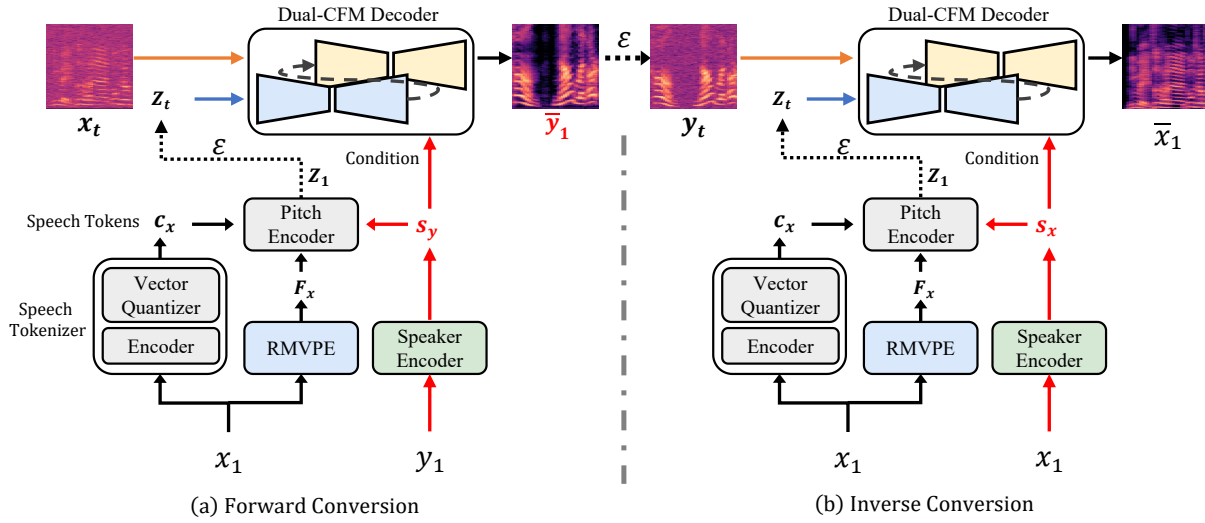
Dual-CFM Decoder

$x_t$

$z_t$

$\mathcal{E}$

$\overline{y}_1$

$\mathcal{E}$

Condition

$z_1$

Speech Tokens

$c_x$

Pitch Encoder

$s_y$

Speech Tokenizer

Vector Quantizer

Encoder

$F_x$

RMVPE

Speaker Encoder

$x_1$

$y_1$

(a) Forward Conversion

Dual-CFM Decoder

$y_t$

$z_t$

$\mathcal{E}$

$\overline{x}_1$

Condition

$z_1$

$c_x$

Pitch Encoder

$s_x$

Vector Quantizer

Encoder

$F_x$

RMVPE

Speaker Encoder

$x_1$

$x_1$

(b) Inverse Conversion